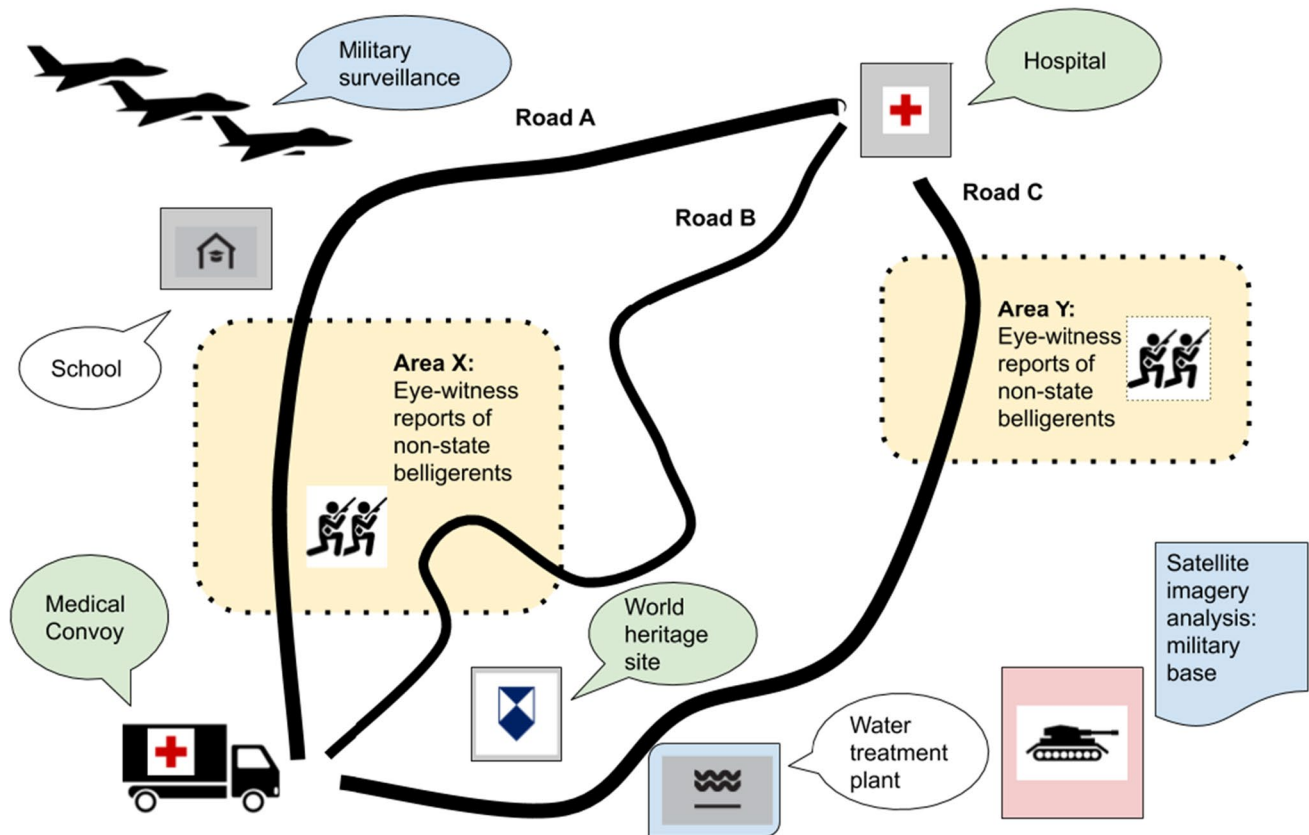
Military surveillance

Hospital

Road A

Road B

Road C

School

**Area X:** Eye-witness reports of non-state belligerents

**Area Y:** Eye-witness reports of non-state belligerents

Medical Convoy

World heritage site

Satellite imagery analysis: military base

Water treatment plant